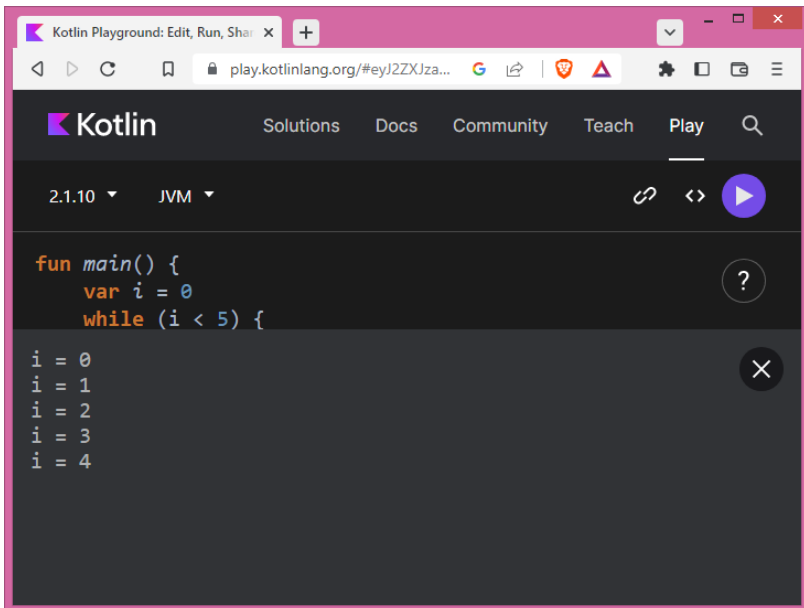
Kotlin Playground: Edit, Run, Shar ×

play.kotlinlang.org/#eyJ2ZXJza...

Kotlin

Solutions Docs Community Teach Play

2.1.10 JVM

fun main() {
    var i = 0
    while (i < 5) {

?

i = 0
i = 1
i = 2
i = 3
i = 4